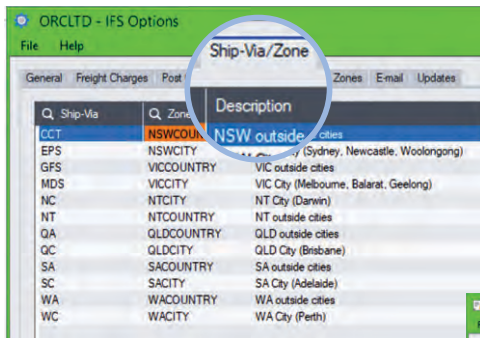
ORCLTD - IFS Options

File Help

General Freight Charges Post Ship-Via/Zone Zones E-mail Updates

| Ship-Via | Zone | Description |
|---|---|---|
| CCT | NSWCOUN | NSW outside cities |
| EPS | NSWCITY | NSW City (Sydney, Newcastle, Woolongong) |
| GFS | VICCOUNTRY | VIC outside cities |
| MDS | VICCITY | VIC City (Melbourne, Balarat, Geelong) |
| NC | NTCITY | NT City (Darwin) |
| NT | NTCOUNTRY | NT outside cities |
| QA | QLDCOUNTRY | QLD outside cities |
| QC | QLDCITY | QLD City (Brisbane) |
| SA | SACOUNTRY | SA outside cities |
| SC | SACITY | SA City (Adelaide) |
| WA | WACOUNTRY | WA outside cities |
| WC | WACITY | WA City (Perth) |